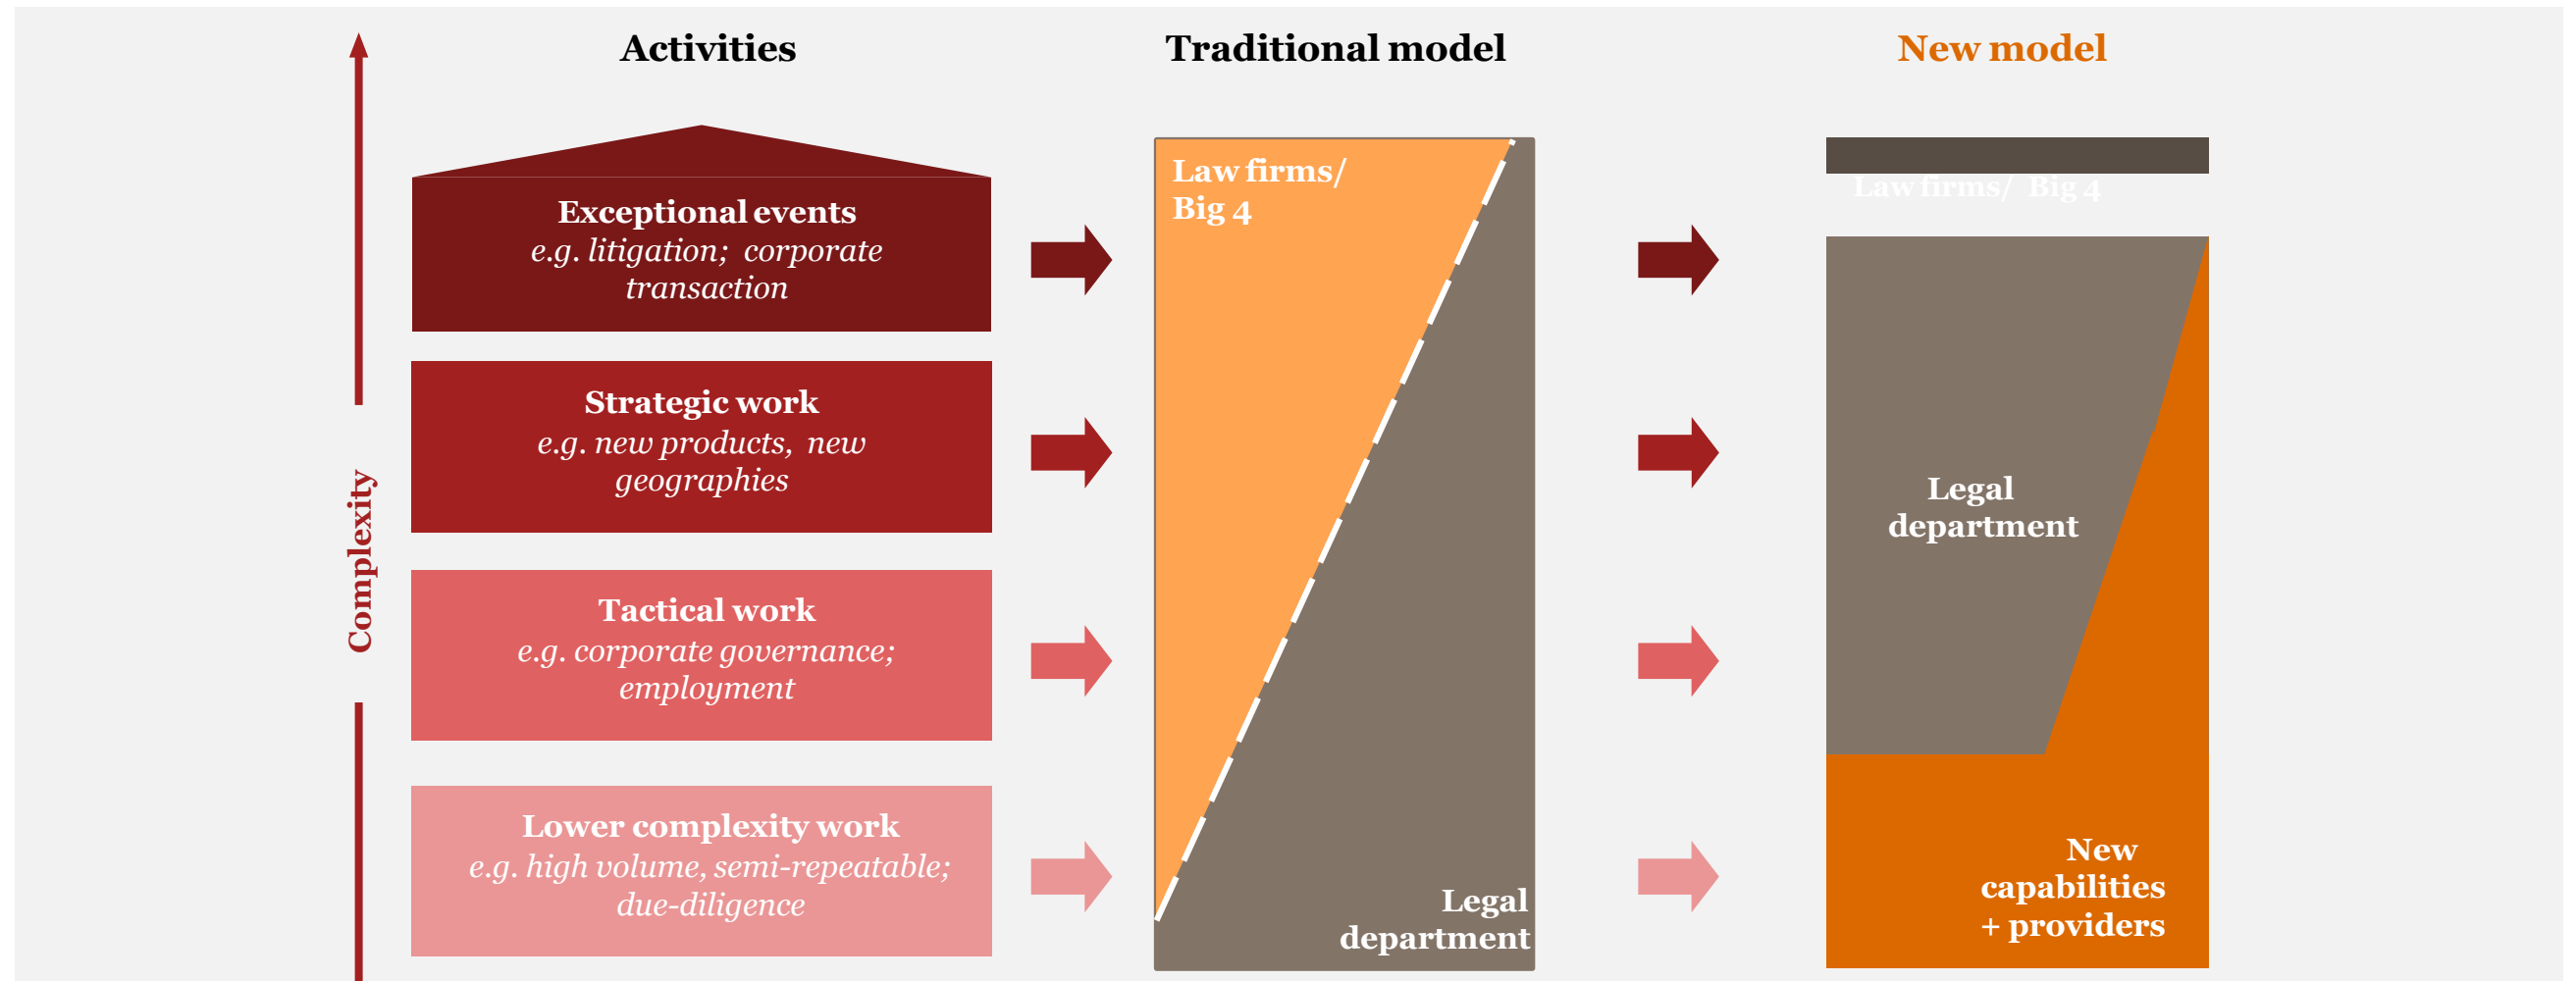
Activities

Traditional model

New model

Complexity

Exceptional events
e.g. litigation; corporate transaction

Strategic work
e.g. new products, new geographies

Tactical work
e.g. corporate governance; employment

Lower complexity work
e.g. high volume, semi-repeatable; due-diligence

Law firms/ Big 4

Legal department

Law firms/ Big 4

Legal department

New capabilities + providers